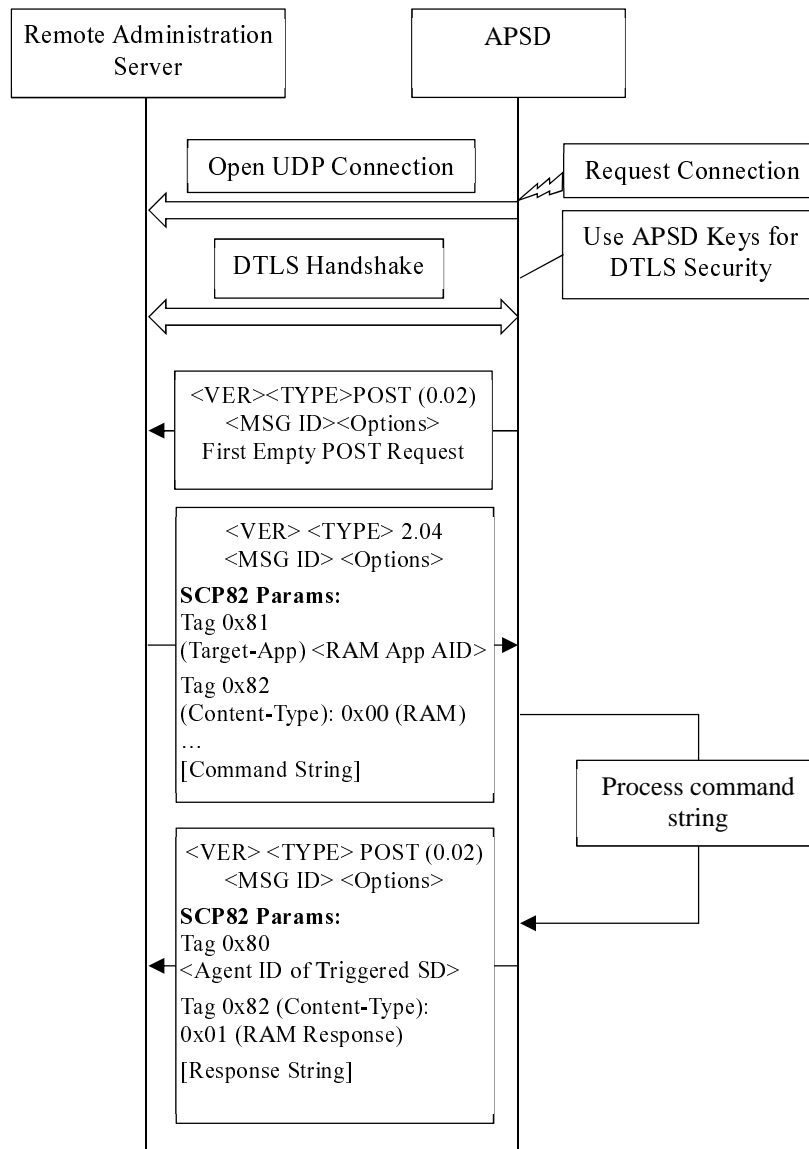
Remote Administration Server

APSD

Open UDP Connection

Request Connection

Use APSD Keys for DTLS Security

DTLS Handshake

<VER><TYPE>POST (0.02)
<MSG ID><Options>
First Empty POST Request

<VER> <TYPE> 2.04
<MSG ID> <Options>
**SCP82 Params:**
Tag 0x81
(Target-App) <RAM App AID>
Tag 0x82
(Content-Type): 0x00 (RAM)
…
[Command String]

Process command string

<VER> <TYPE> POST (0.02)
<MSG ID> <Options>
**SCP82 Params:**
Tag 0x80
<Agent ID of Triggered SD>
Tag 0x82 (Content-Type):
0x01 (RAM Response)
[Response String]